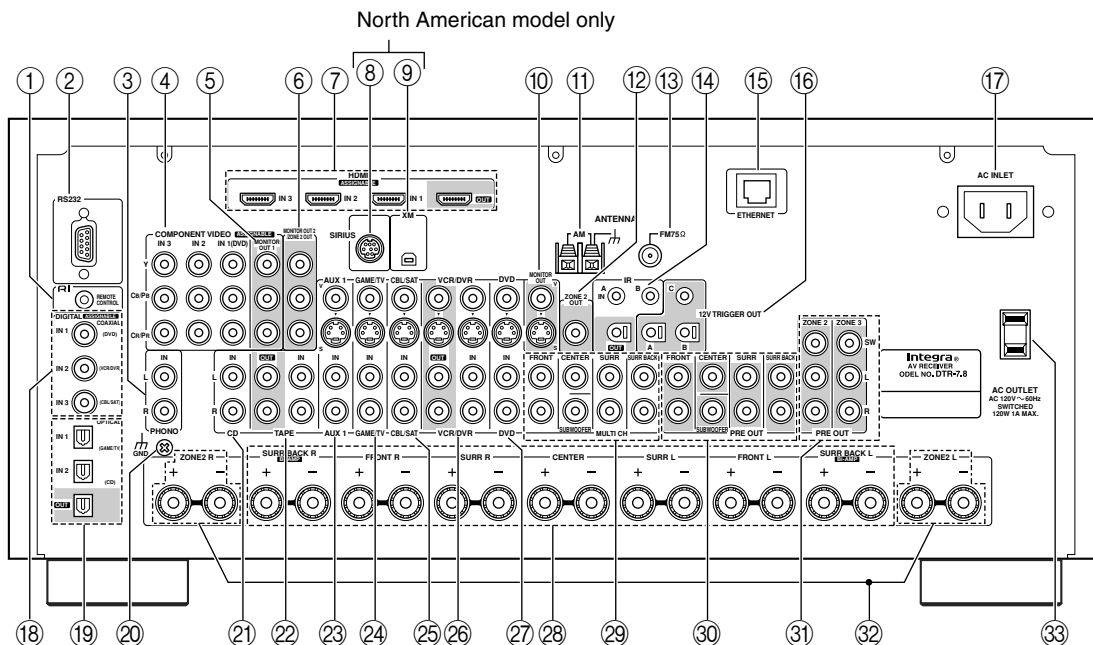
North American model only

①
②
③
④
⑤
⑥
⑦
⑧
⑨
⑩
⑪
⑫
⑬
⑭
⑮
⑯
⑰

RS232

HDMI ASSIGNABLE IN 3 IN 2 IN 1 OUT

SIRIUS XM

COMPONENT VIDEO ASSIGNABLE IN 3 IN 2 IN 1 (DVD) MONITOR OUT 1 MONITOR OUT 2 ZONE 2 OUT

Y CB/PB CR/PR

RI REMOTE CONTROL

DIGITAL ASSIGNABLE COAXIAL IN 1 (DVD) IN 2 (VCR/DVR) IN 3 (CBL/SAT)

OPTICAL IN 1 (GAME/TV) IN 2 (CD) OUT

GND

IN L R PHONO

AUX 1 GAME/TV CBL/SAT VCR/DVR DVD MONITOR OUT

V S

IN OUT IN IN IN IN OUT IN

L R

CD TAPE AUX 1 GAME/TV CBL/SAT VCR/DVR DVD

ANTENNA AM FM75Ω

ZONE 2 OUT

IR A IN B OUT C A B

12V TRIGGER OUT

ETHERNET

AC INLET

FRONT CENTER SURR SURR BACK SUBWOOFER MULTI CH

FRONT CENTER SURR SURR BACK SUBWOOFER PRE OUT

ZONE 2 ZONE 3 SW L R PRE OUT

Integra® AV RECEIVER ODEL NO. DTR-7.8

AC OUTLET AC 120V ∼ 60Hz SWITCHED 120W 1A MAX.

ZONE2 R + −
SURR BACK R BI-AMP + −
FRONT R + −
SURR R + −
CENTER + −
SURR L + −
FRONT L + −
SURR BACK L BI-AMP + −
ZONE2 L + −

⑱
⑲
⑳
㉑
㉒
㉓
㉔
㉕
㉖
㉗
㉘
㉙
㉚
㉛
㉜
㉝